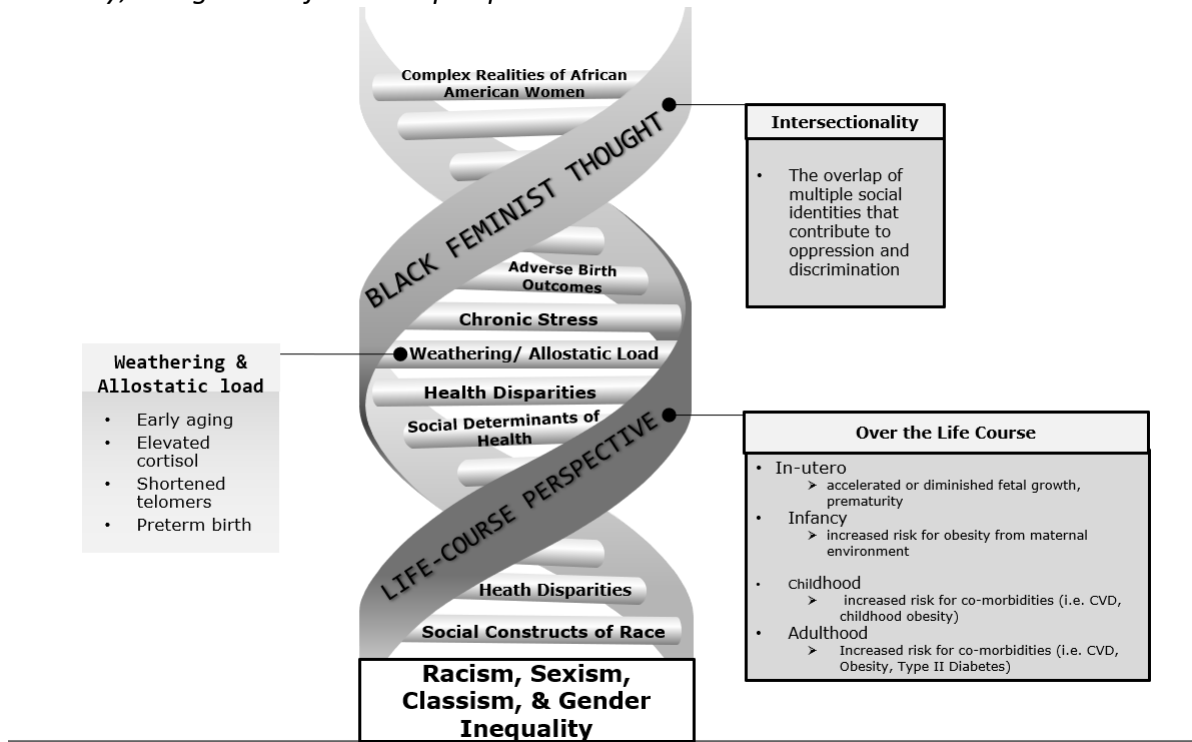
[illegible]

Complex Realities of African American Women

BLACK FEMINIST THOUGHT

Intersectionality

- The overlap of multiple social identities that contribute to oppression and discrimination

Adverse Birth Outcomes

Chronic Stress

Weathering/ Allostatic Load

Health Disparities

Social Determinants of Health

LIFE-COURSE PERSPECTIVE

Weathering & Allostatic load

- Early aging
- Elevated cortisol
- Shortened telomers
- Preterm birth

Over the Life Course

- In-utero
  - accelerated or diminished fetal growth, prematurity
- Infancy
  - increased risk for obesity from maternal environment
- Childhood
  - increased risk for co-morbidities (i.e. CVD, childhood obesity)
- Adulthood
  - Increased risk for co-morbidities (i.e. CVD, Obesity, Type II Diabetes)

Heath Disparities

Social Constructs of Race

Racism, Sexism, Classism, & Gender Inequality